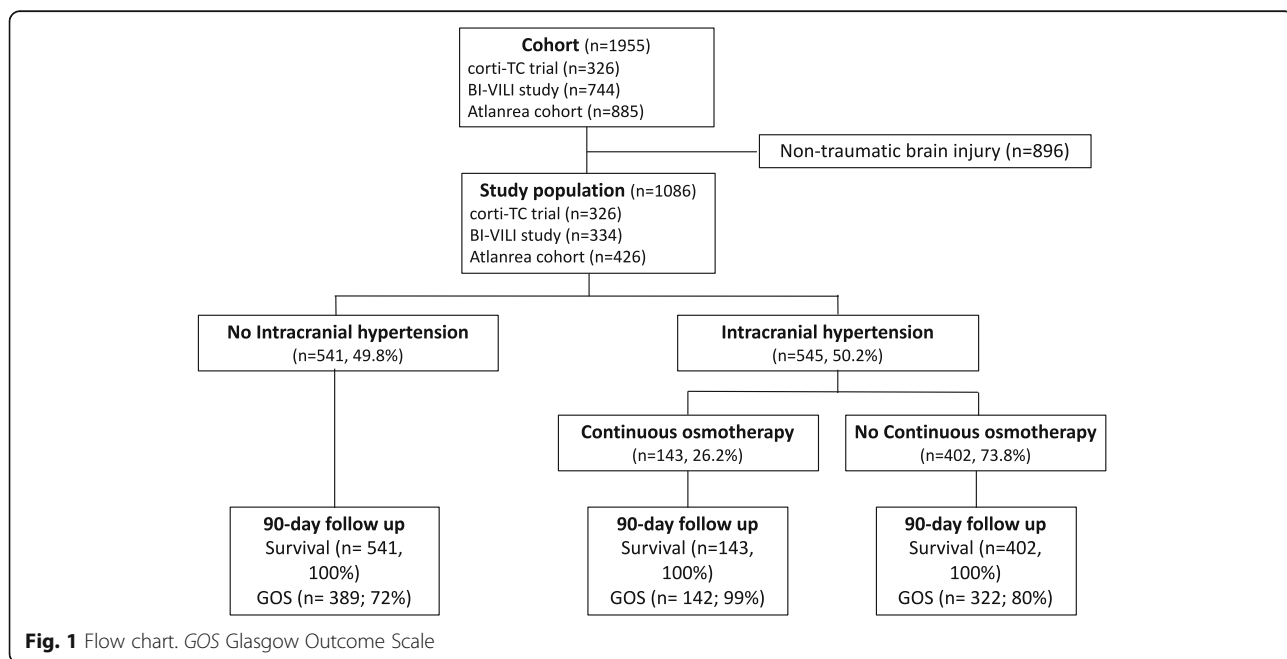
**Cohort** (n=1955)
corti-TC trial (n=326)
BI-VILI study (n=744)
Atlanrea cohort (n=885)

Non-traumatic brain injury (n=896)

**Study population** (n=1086)
corti-TC trial (n=326)
BI-VILI study (n=334)
Atlanrea cohort (n=426)

**No Intracranial hypertension**
(n=541, 49.8%)

**Intracranial hypertension**
(n=545, 50.2%)

**Continuous osmotherapy**
(n=143, 26.2%)

**No Continuous osmotherapy**
(n=402, 73.8%)

**90-day follow up**
Survival (n= 541, 100%)
GOS (n= 389; 72%)

**90-day follow up**
Survival (n=143, 100%)
GOS (n= 142; 99%)

**90-day follow up**
Survival (n=402, 100%)
GOS (n= 322; 80%)

**Fig. 1** Flow chart. *GOS* Glasgow Outcome Scale